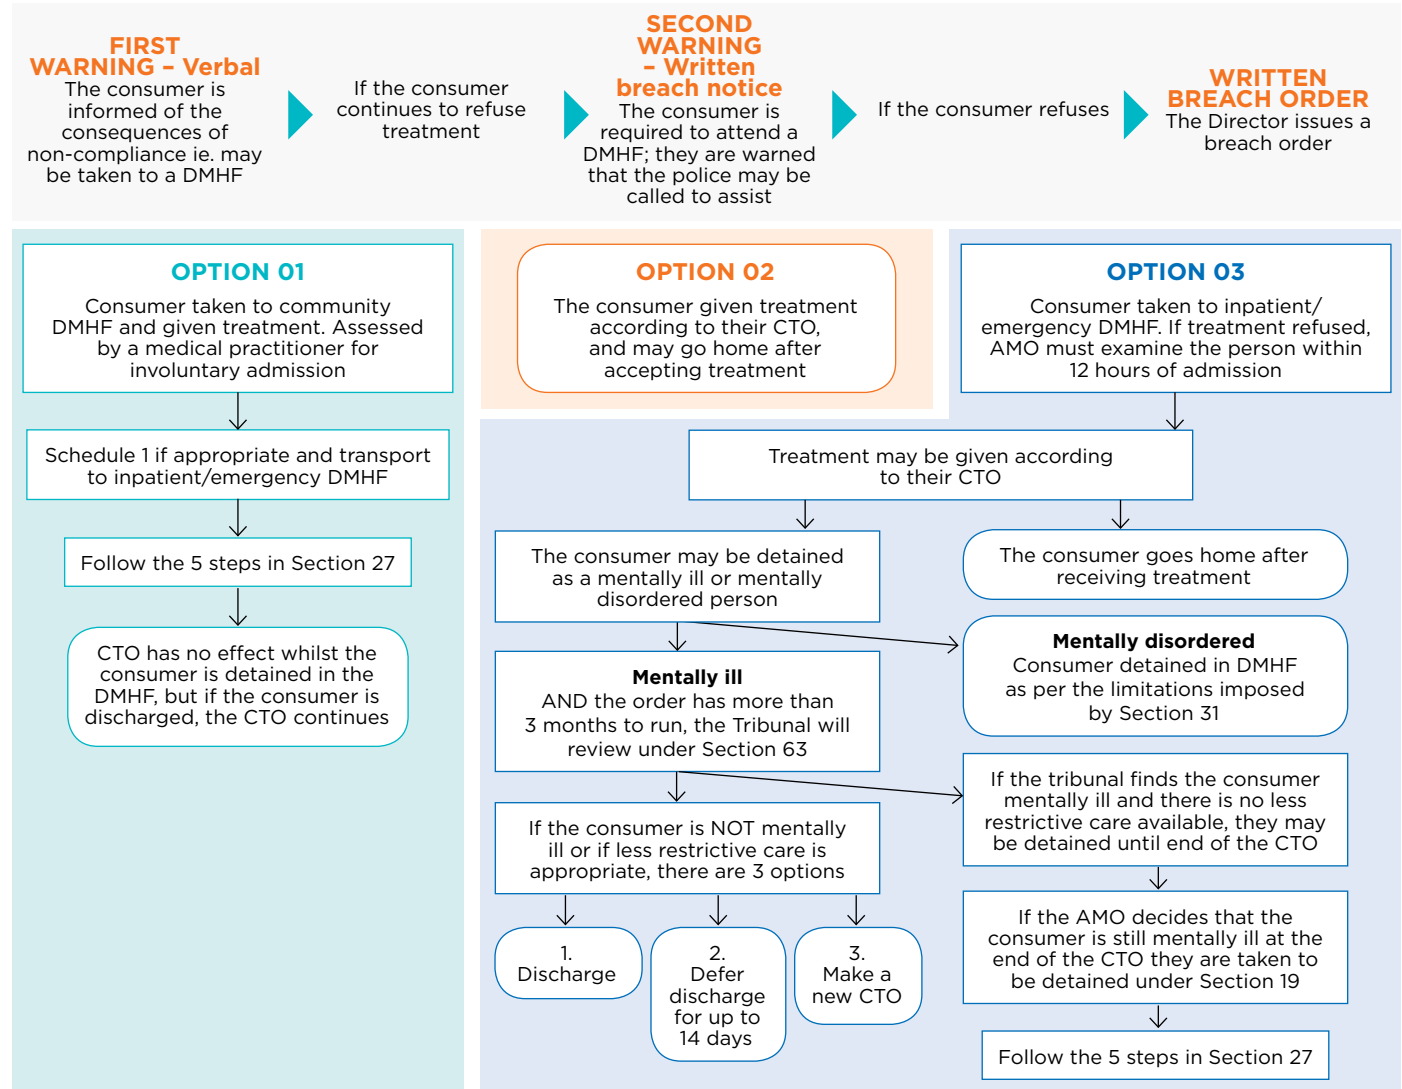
FIRST WARNING – Verbal
The consumer is informed of the consequences of non-compliance ie. may be taken to a DMHF

If the consumer continues to refuse treatment

SECOND WARNING – Written breach notice
The consumer is required to attend a DMHF; they are warned that the police may be called to assist

If the consumer refuses

WRITTEN BREACH ORDER
The Director issues a breach order

OPTION 01
Consumer taken to community DMHF and given treatment. Assessed by a medical practitioner for involuntary admission

Schedule 1 if appropriate and transport to inpatient/emergency DMHF

Follow the 5 steps in Section 27

CTO has no effect whilst the consumer is detained in the DMHF, but if the consumer is discharged, the CTO continues

OPTION 02
The consumer given treatment according to their CTO, and may go home after accepting treatment

OPTION 03
Consumer taken to inpatient/ emergency DMHF. If treatment refused, AMO must examine the person within 12 hours of admission

Treatment may be given according to their CTO

The consumer may be detained as a mentally ill or mentally disordered person

The consumer goes home after receiving treatment

Mentally disordered
Consumer detained in DMHF as per the limitations imposed by Section 31

Mentally ill
AND the order has more than 3 months to run, the Tribunal will review under Section 63

If the tribunal finds the consumer mentally ill and there is no less restrictive care available, they may be detained until end of the CTO

If the consumer is NOT mentally ill or if less restrictive care is appropriate, there are 3 options

If the AMO decides that the consumer is still mentally ill at the end of the CTO they are taken to be detained under Section 19

1. Discharge

2. Defer discharge for up to 14 days

3. Make a new CTO

Follow the 5 steps in Section 27